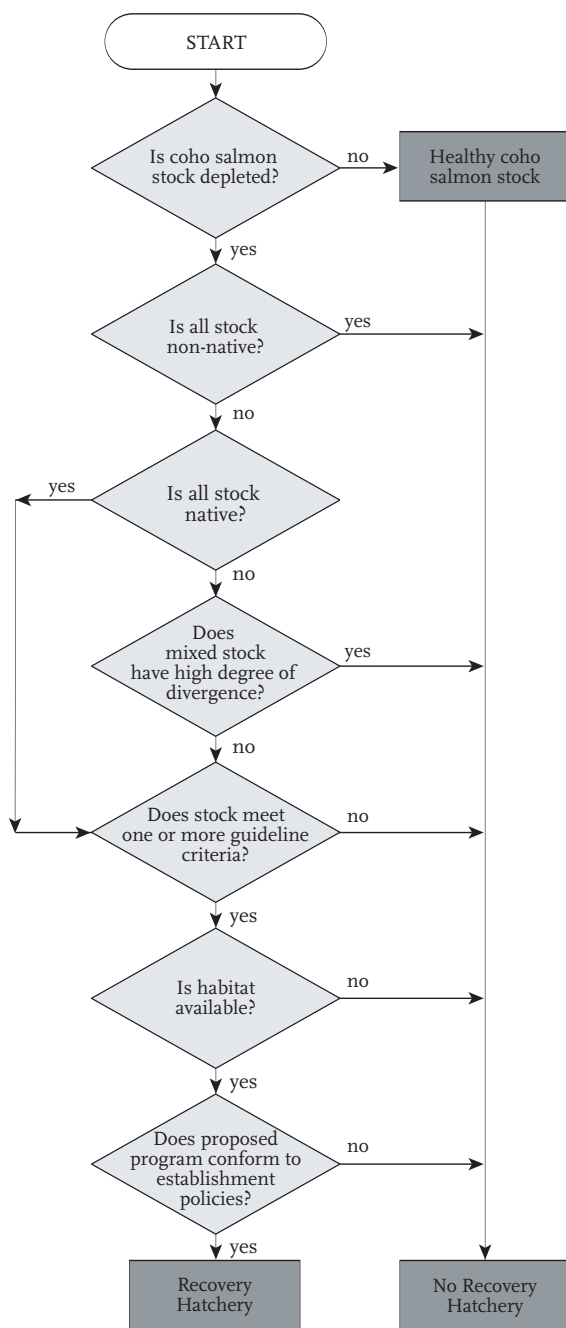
START

Is coho salmon stock depleted?

no

Healthy coho salmon stock

yes

Is all stock non-native?

yes

no

yes

Is all stock native?

no

Does mixed stock have high degree of divergence?

yes

no

Does stock meet one or more guideline criteria?

no

yes

Is habitat available?

no

yes

Does proposed program conform to establishment policies?

no

yes

Recovery Hatchery

No Recovery Hatchery